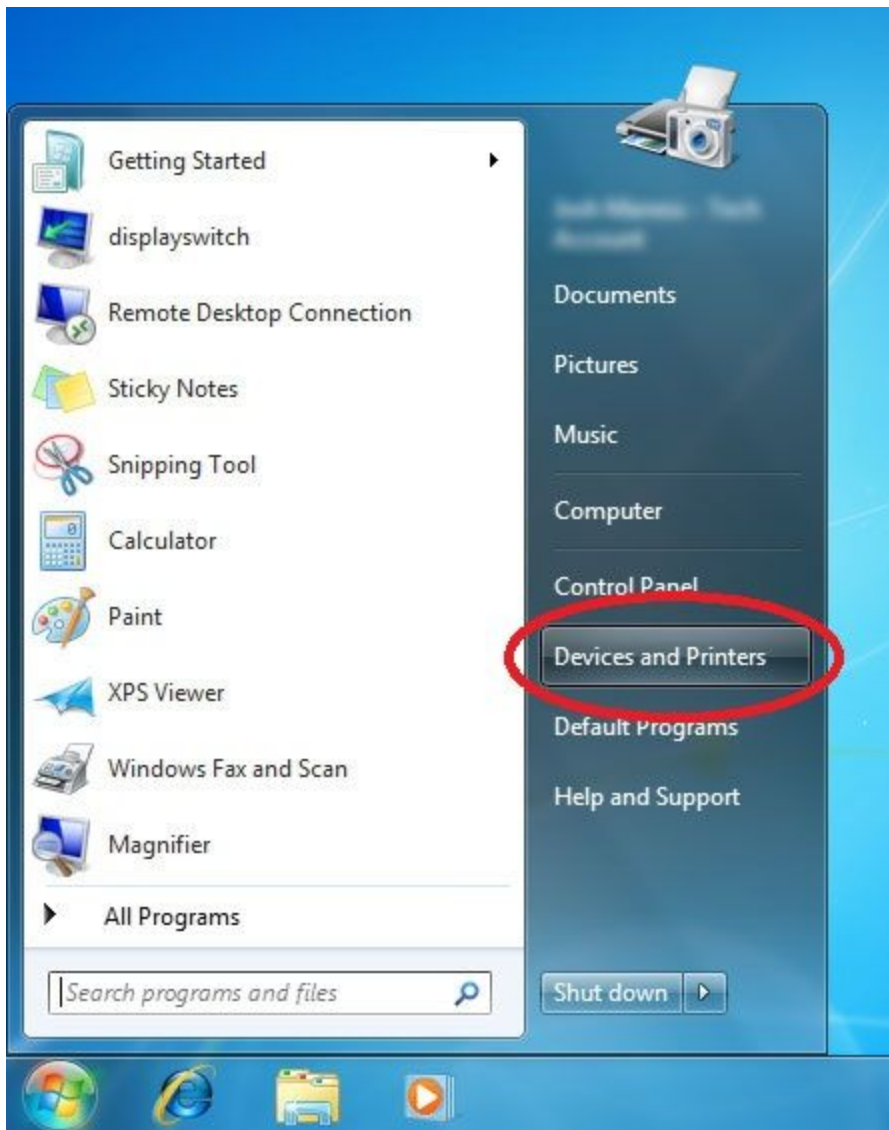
Getting Started
displayswitch
Remote Desktop Connection
Sticky Notes
Snipping Tool
Calculator
Paint
XPS Viewer
Windows Fax and Scan
Magnifier
All Programs
Search programs and files

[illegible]
Documents
Pictures
Music
Computer
Control Panel
Devices and Printers
Default Programs
Help and Support
Shut down